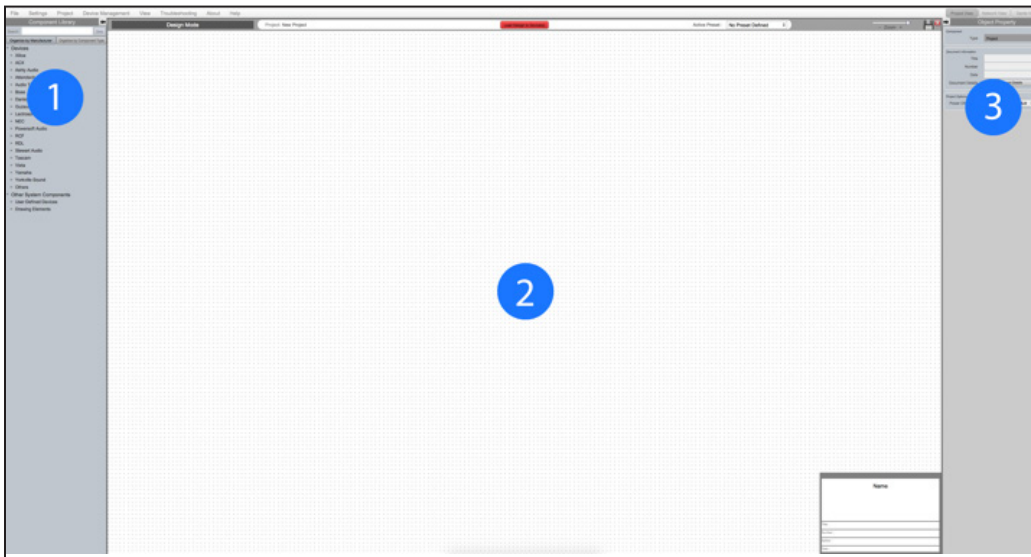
File Settings Project Device Management View Troubleshooting About Help

Component Library

Devices
Allen & Heath
AVX
Bittly Audio
Attenuator
Audio
Bose
Renkus
Crestron
Lectrosonics
NEC
Powersoft Audio
RCF
RDL
Stewart Audio
Tascam
Vaisa
Yamaha
Yorkville Sound
Others
Other System Components
User Defined Devices
Drawing Elements

1

Design Mode

Project: New Project

Active Preset: No Preset Defined

2

Name

Object Property

Type: Project

Title
Number
Date

3